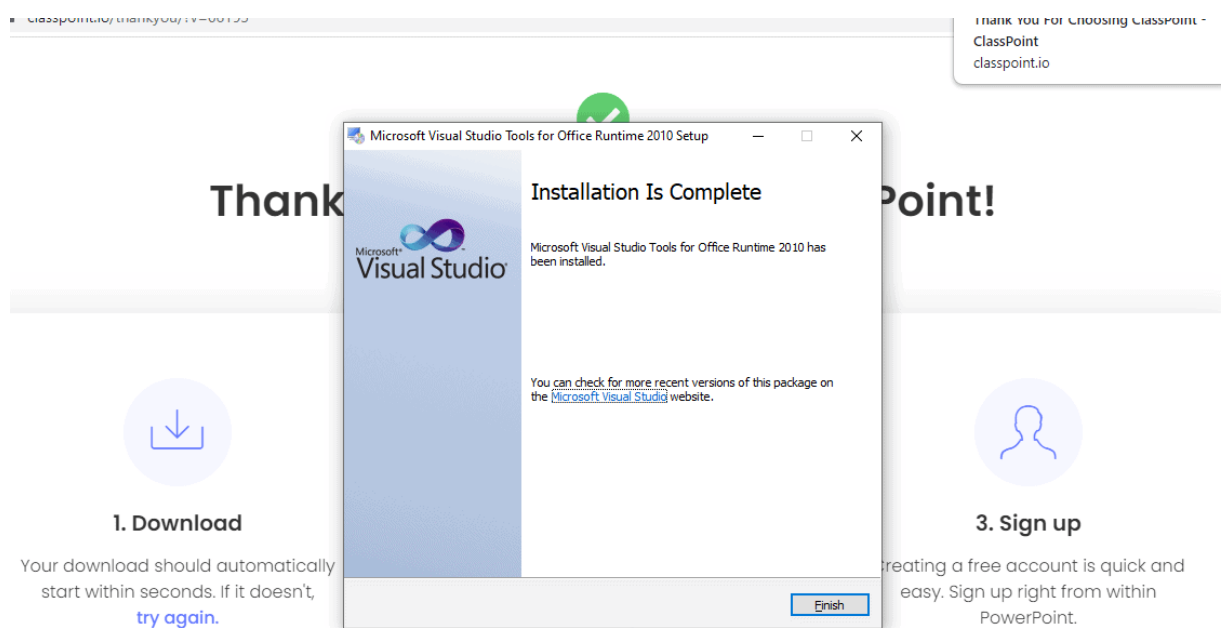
classpoint.io/thankyou/?v=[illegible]

Thank You For Choosing ClassPoint - ClassPoint
classpoint.io

Thank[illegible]Point!

Microsoft Visual Studio Tools for Office Runtime 2010 Setup

Microsoft® Visual Studio®

Installation Is Complete

Microsoft Visual Studio Tools for Office Runtime 2010 has been installed.

You can check for more recent versions of this package on the Microsoft Visual Studio website.

Finish

1. Download

Your download should automatically start within seconds. If it doesn't, try again.

3. Sign up

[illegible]reating a free account is quick and easy. Sign up right from within PowerPoint.